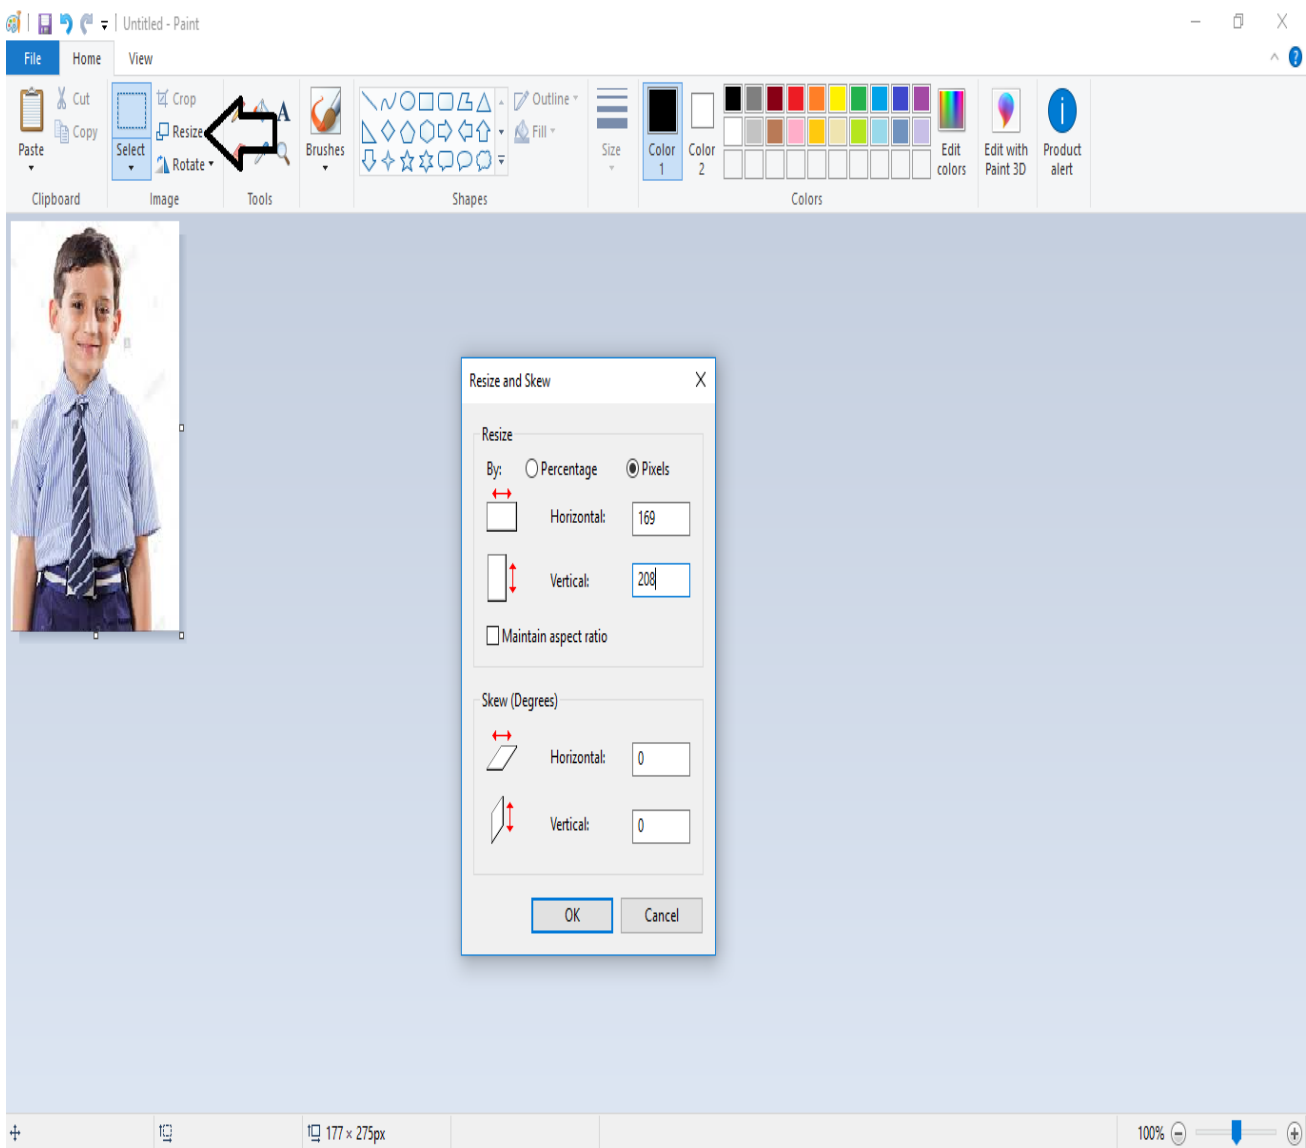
Untitled - Paint

File
Home
View

Paste
Cut
Copy
Clipboard
Select
Crop
Resize
Rotate
Image
Tools
Brushes
Outline
Fill
Shapes
Size
Color 1
Color 2
Colors
Edit colors
Edit with Paint 3D
Product alert

Resize and Skew
X

Resize
By:
Percentage
Pixels
Horizontal:
169
Vertical:
208
Maintain aspect ratio

Skew (Degrees)
Horizontal:
0
Vertical:
0

OK
Cancel

177 × 275px
100%